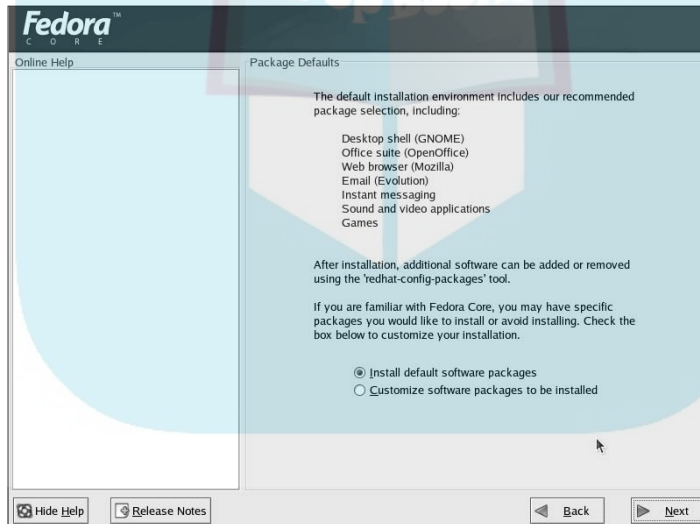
Fedora™
CORE

Online Help

Package Defaults

The default installation environment includes our recommended package selection, including:

Desktop shell (GNOME)
Office suite (OpenOffice)
Web browser (Mozilla)
Email (Evolution)
Instant messaging
Sound and video applications
Games

After installation, additional software can be added or removed using the 'redhat-config-packages' tool.

If you are familiar with Fedora Core, you may have specific packages you would like to install or avoid installing. Check the box below to customize your installation.

Install default software packages
Customize software packages to be installed

Hide Help
Release Notes
Back
Next